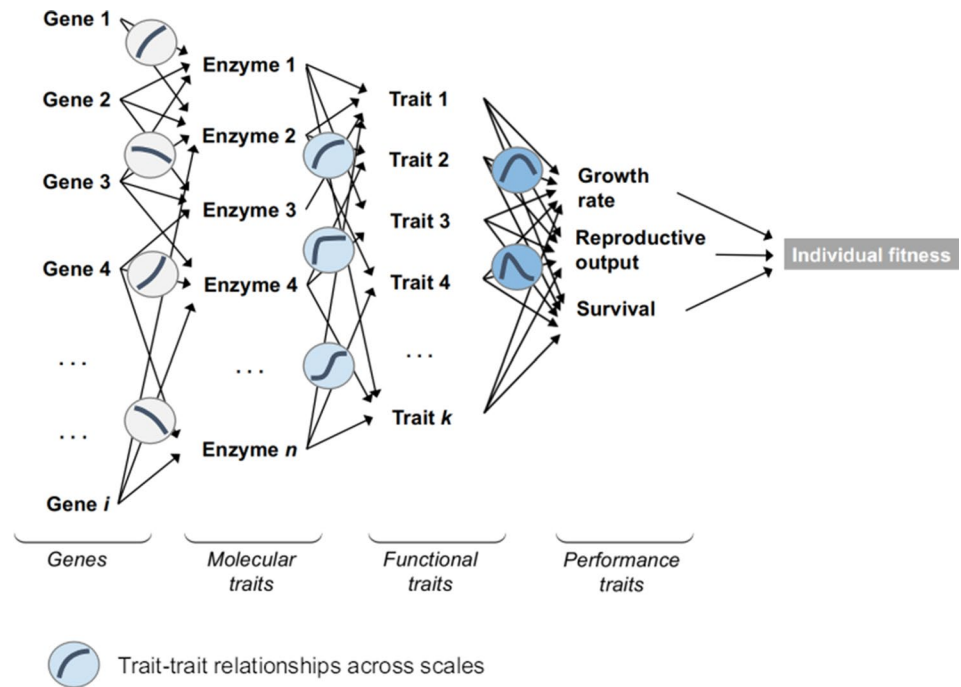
Gene 1
Gene 2
Gene 3
Gene 4
. . .
. . .
Gene *i*

Enzyme 1
Enzyme 2
Enzyme 3
Enzyme 4
. . .
Enzyme *n*

Trait 1
Trait 2
Trait 3
Trait 4
. . .
Trait *k*

Growth rate
Reproductive output
Survival

Individual fitness

Genes
Molecular traits
Functional traits
Performance traits

Trait-trait relationships across scales